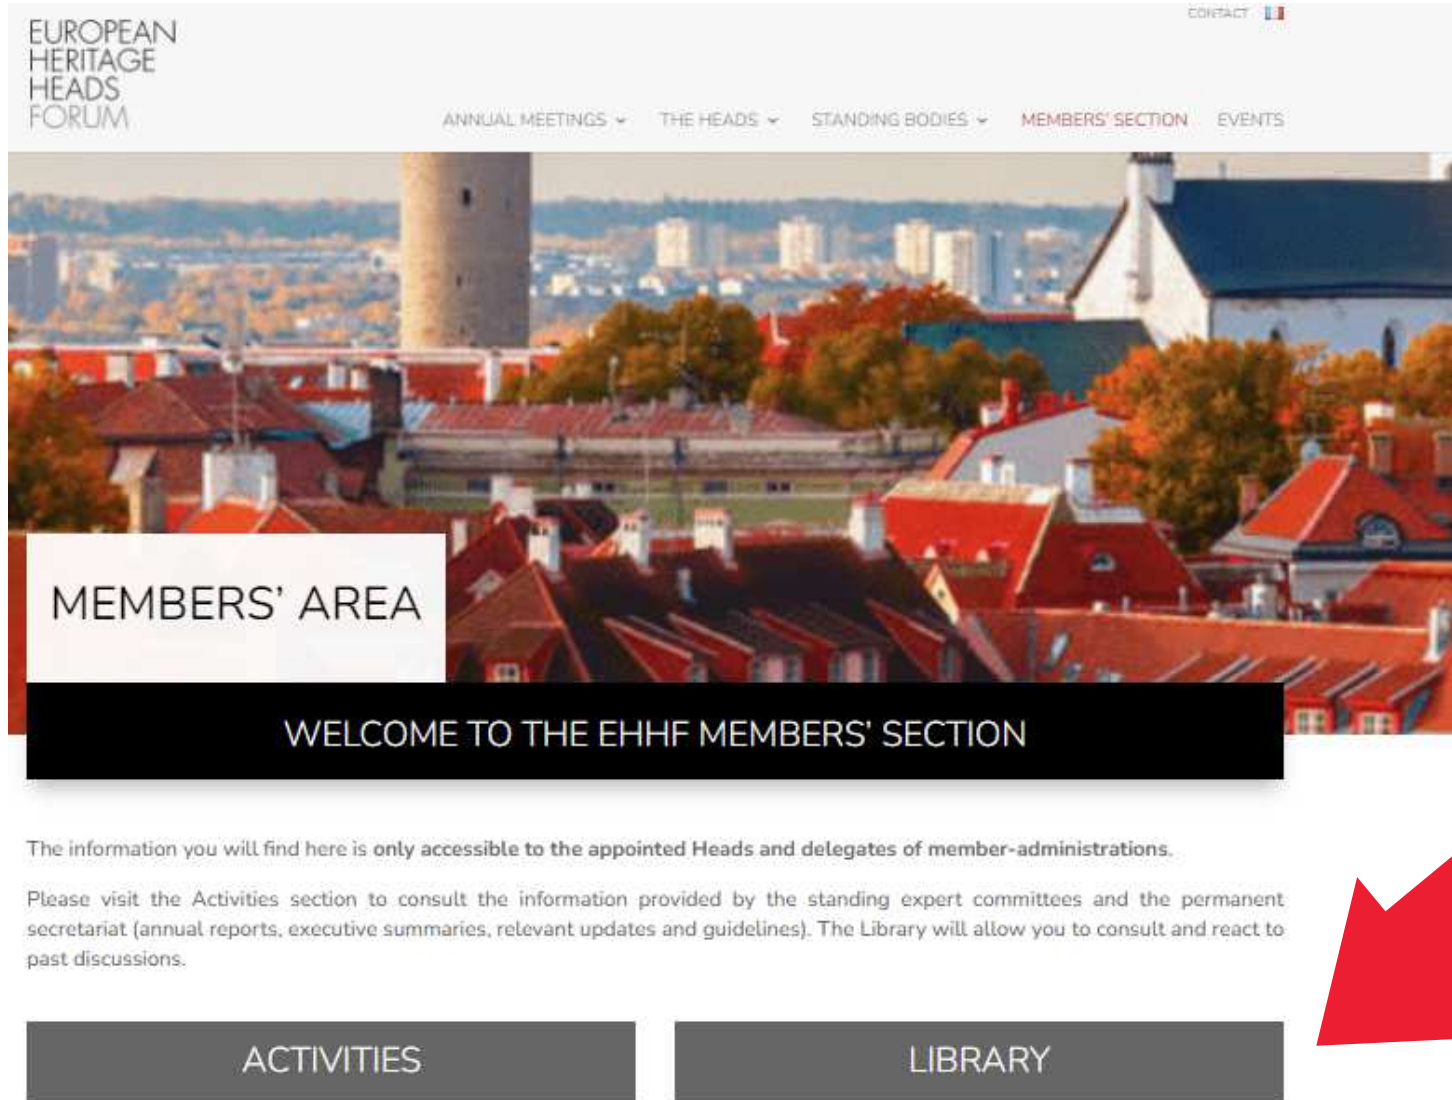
EUROPEAN HERITAGE HEADS FORUM

CONTACT

ANNUAL MEETINGS THE HEADS STANDING BODIES MEMBERS' SECTION EVENTS

MEMBERS' AREA

WELCOME TO THE EHHF MEMBERS' SECTION

The information you will find here is only accessible to the appointed Heads and delegates of member-administrations.

Please visit the Activities section to consult the information provided by the standing expert committees and the permanent secretariat (annual reports, executive summaries, relevant updates and guidelines). The Library will allow you to consult and react to past discussions.

ACTIVITIES

LIBRARY